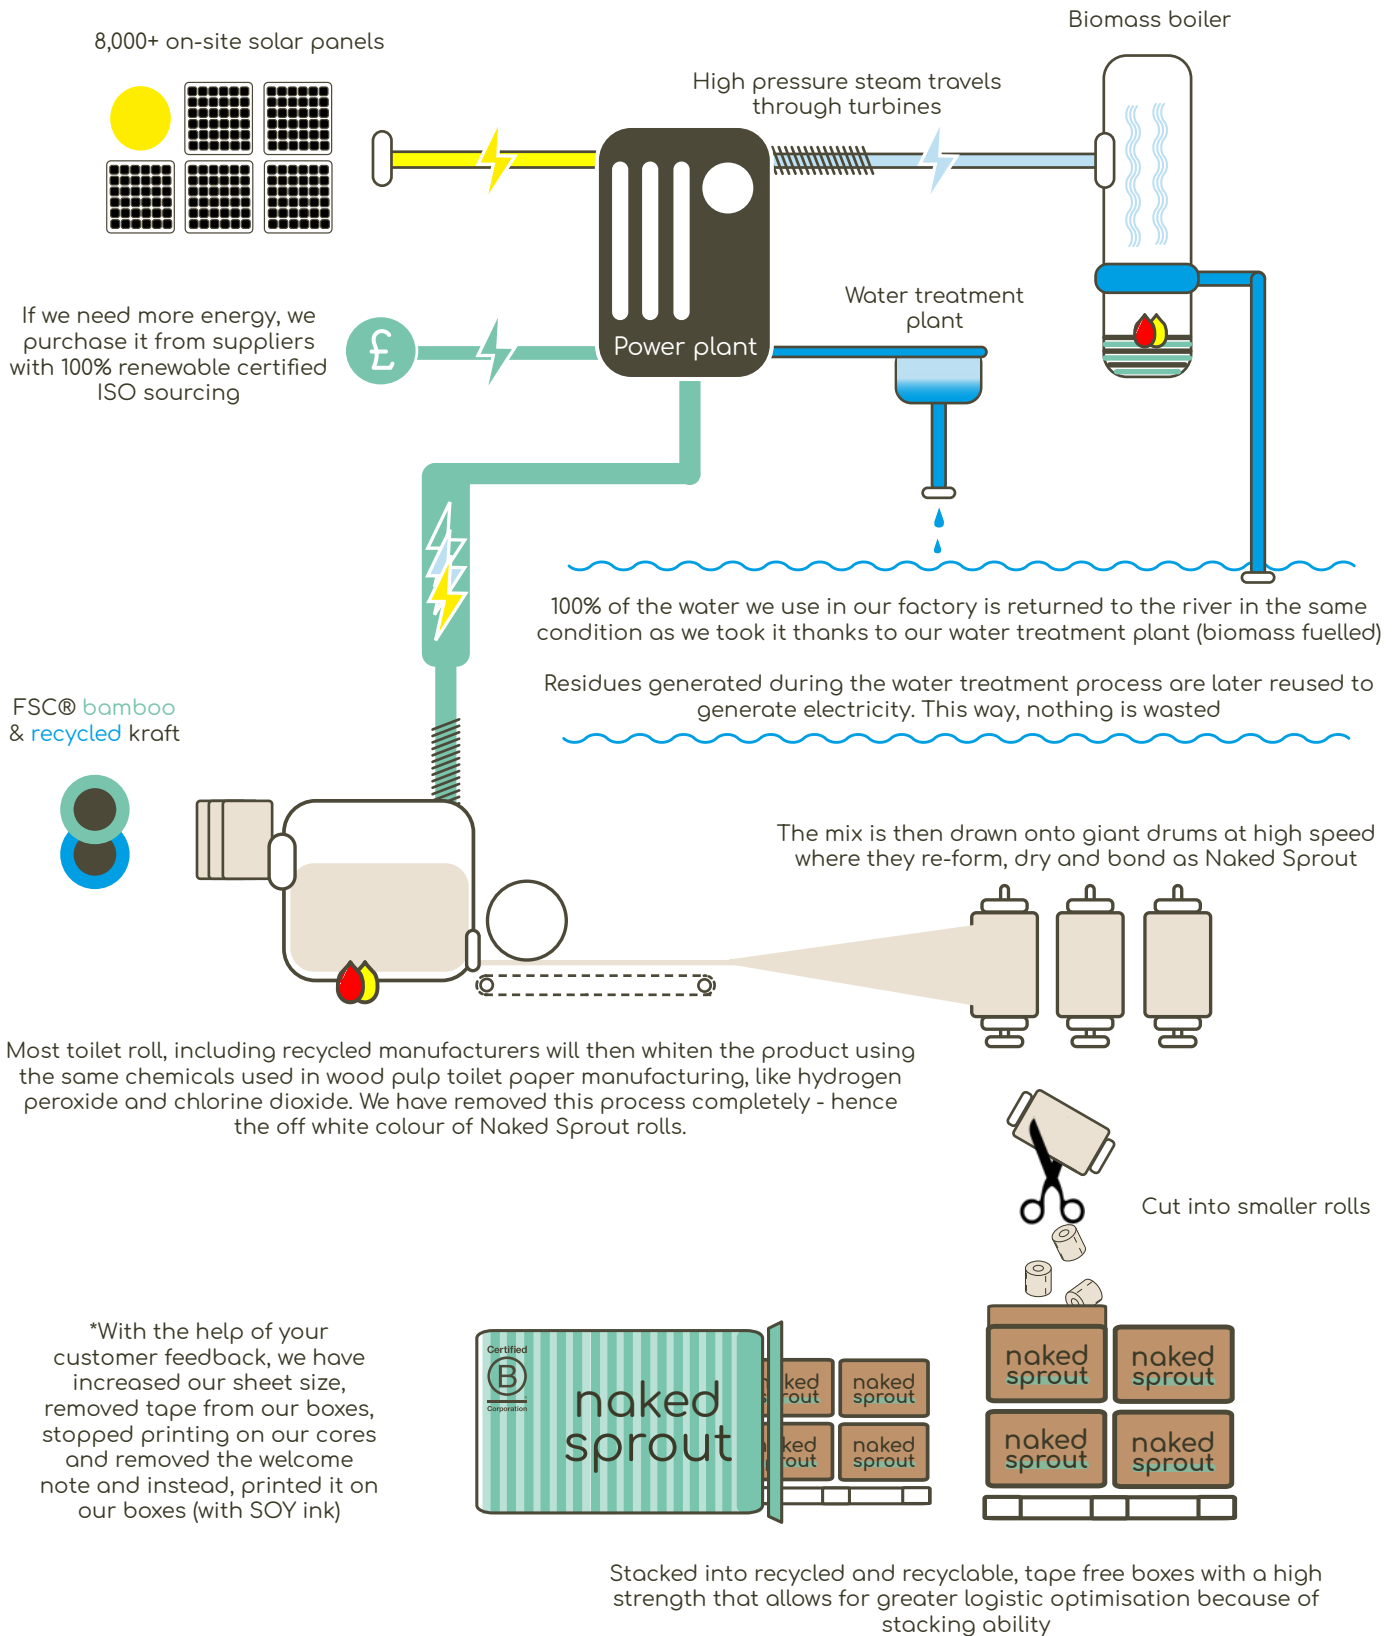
8,000+ on-site solar panels

Biomass boiler

High pressure steam travels through turbines

If we need more energy, we purchase it from suppliers with 100% renewable certified ISO sourcing

£

Power plant

Water treatment plant

100% of the water we use in our factory is returned to the river in the same condition as we took it thanks to our water treatment plant (biomass fuelled)

Residues generated during the water treatment process are later reused to generate electricity. This way, nothing is wasted

FSC® bamboo & recycled kraft

The mix is then drawn onto giant drums at high speed where they re-form, dry and bond as Naked Sprout

Most toilet roll, including recycled manufacturers will then whiten the product using the same chemicals used in wood pulp toilet paper manufacturing, like hydrogen peroxide and chlorine dioxide. We have removed this process completely - hence the off white colour of Naked Sprout rolls.

Cut into smaller rolls

*With the help of your customer feedback, we have increased our sheet size, removed tape from our boxes, stopped printing on our cores and removed the welcome note and instead, printed it on our boxes (with SOY ink)

Certified B Corporation

naked sprout

naked sprout

naked sprout

naked sprout

naked sprout

naked sprout

naked sprout

naked sprout

naked sprout

Stacked into recycled and recyclable, tape free boxes with a high strength that allows for greater logistic optimisation because of stacking ability